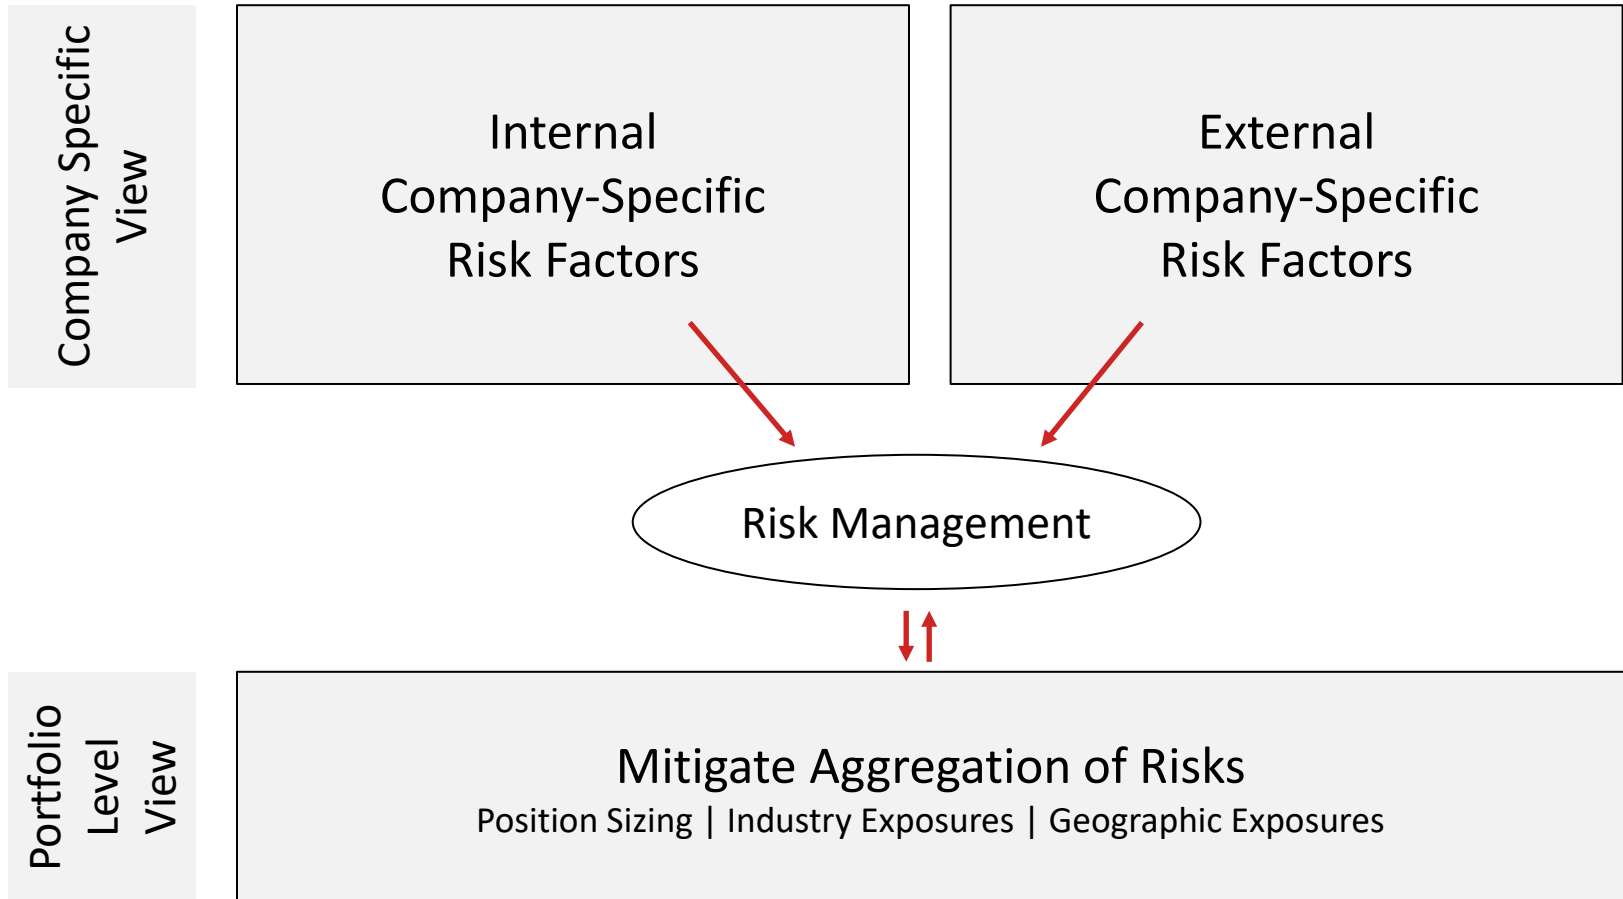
Company Specific View

Internal Company-Specific Risk Factors

External Company-Specific Risk Factors

Risk Management

Portfolio Level View

Mitigate Aggregation of Risks

Position Sizing | Industry Exposures | Geographic Exposures